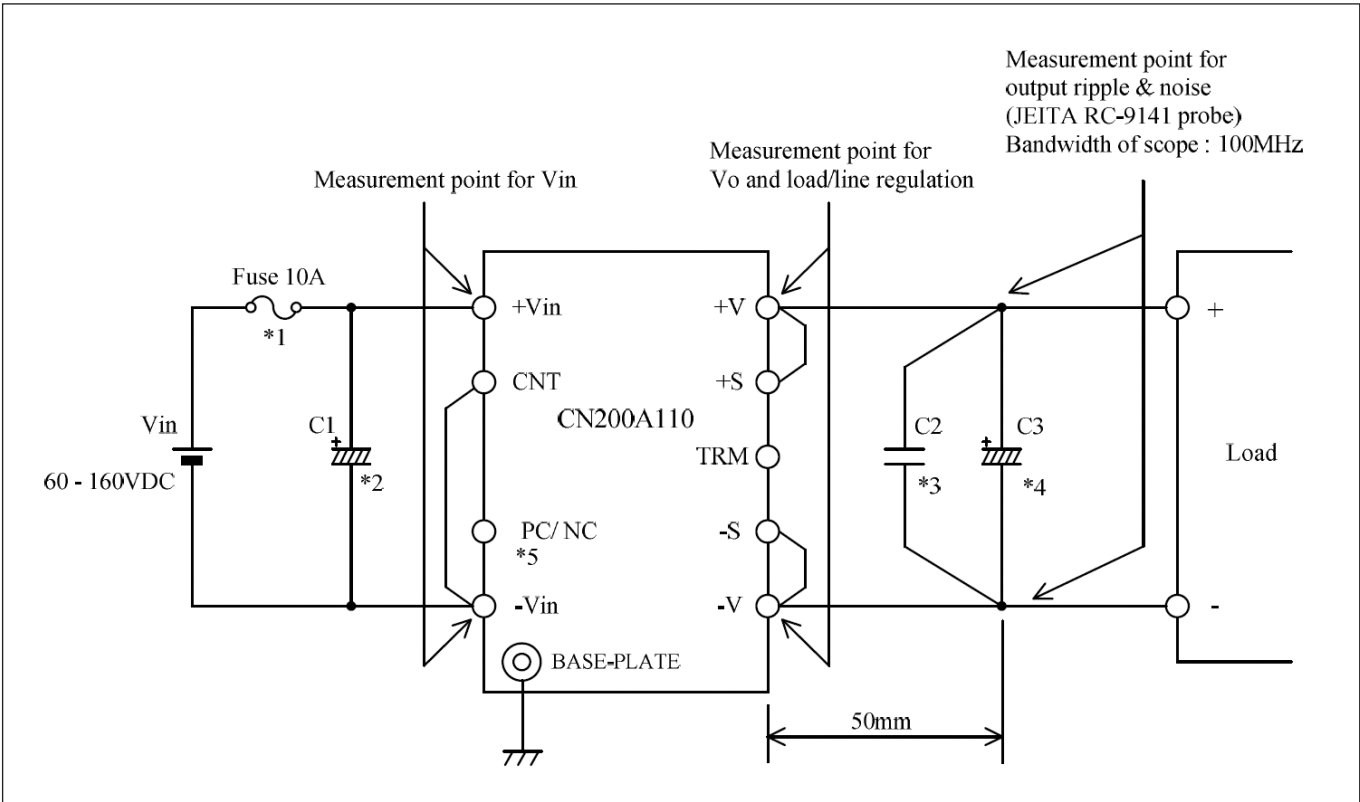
Measurement point for output ripple & noise (JEITA RC-9141 probe) Bandwidth of scope : 100MHz

Measurement point for Vo and load/line regulation

Measurement point for Vin

Fuse 10A

*1

+Vin

CNT

Vin

60 - 160VDC

C1

*2

CN200A110

PC/ NC

*5

-Vin

BASE-PLATE

+V

+S

TRM

-S

-V

C2

*3

C3

*4

+

Load

-

50mm